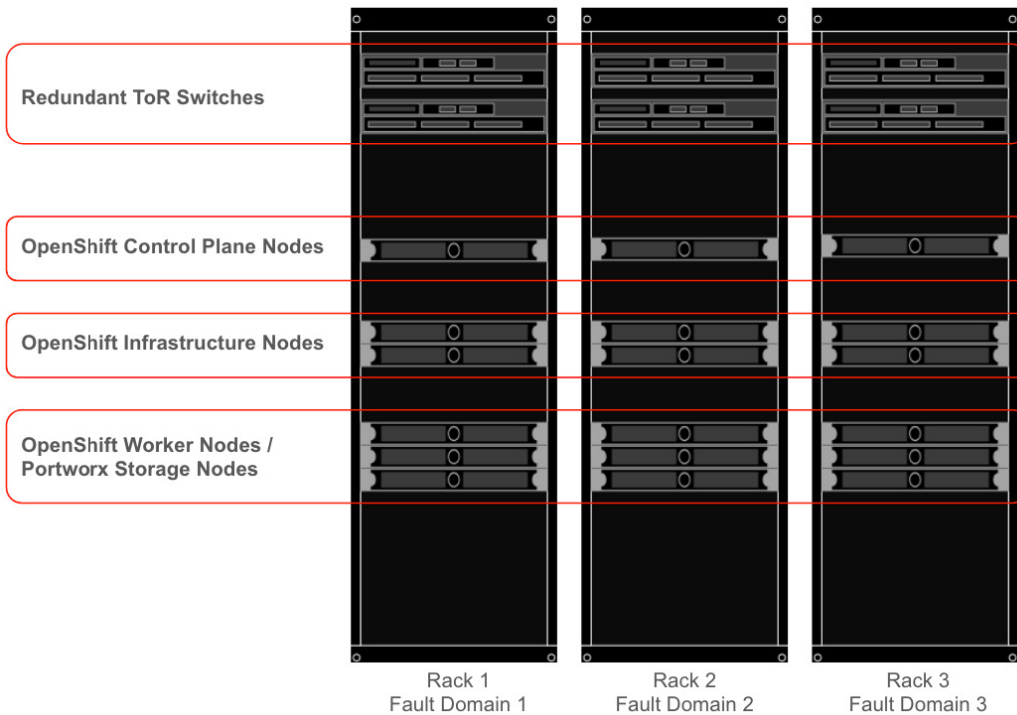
Redundant ToR Switches

OpenShift Control Plane Nodes

OpenShift Infrastructure Nodes

OpenShift Worker Nodes / Portworx Storage Nodes

Rack 1
Fault Domain 1

Rack 2
Fault Domain 2

Rack 3
Fault Domain 3